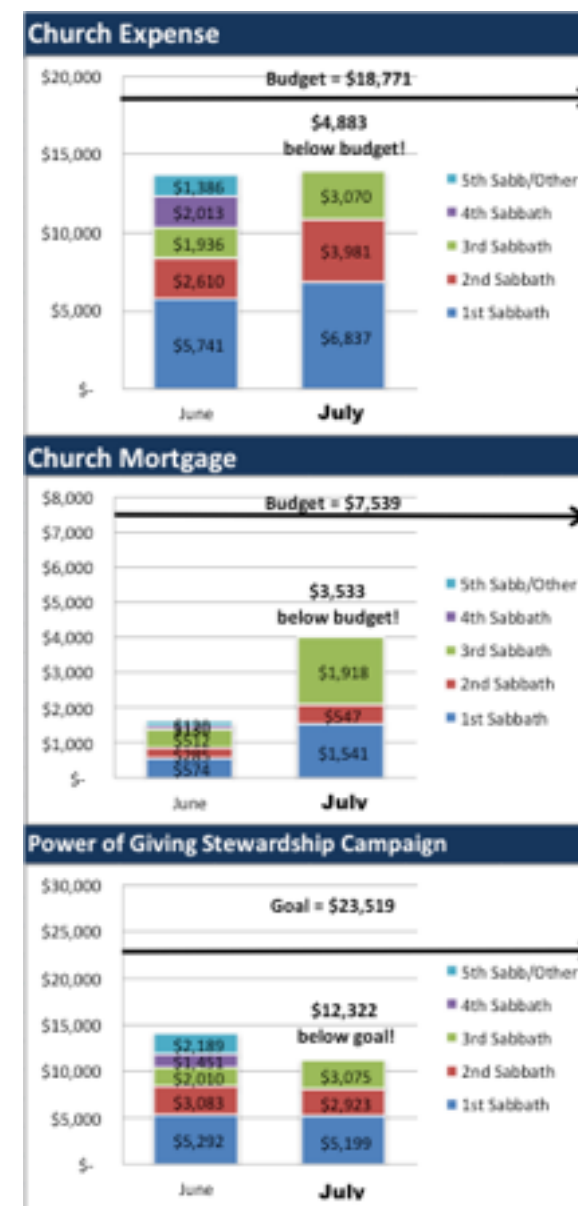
Church Expense

$20,000
$15,000
$10,000
$5,000
$-

Budget = $18,771

$4,883 below budget!

$1,386
$2,013
$1,936
$2,610
$5,741

$3,070
$3,981
$6,837

June
July

5th Sabb/Other
4th Sabbath
3rd Sabbath
2nd Sabbath
1st Sabbath

Church Mortgage

$8,000
$7,000
$6,000
$5,000
$4,000
$3,000
$2,000
$1,000
$-

Budget = $7,539

$3,533 below budget!

$120
$572
$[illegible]
$574

$1,918
$547
$1,541

June
July

5th Sabb/Other
4th Sabbath
3rd Sabbath
2nd Sabbath
1st Sabbath

Power of Giving Stewardship Campaign

$30,000
$25,000
$20,000
$15,000
$10,000
$5,000
$-

Goal = $23,519

$12,322 below goal!

$2,189
$1,451
$2,010
$3,083
$5,292

$3,075
$2,923
$5,199

June
July

5th Sabb/Other
4th Sabbath
3rd Sabbath
2nd Sabbath
1st Sabbath